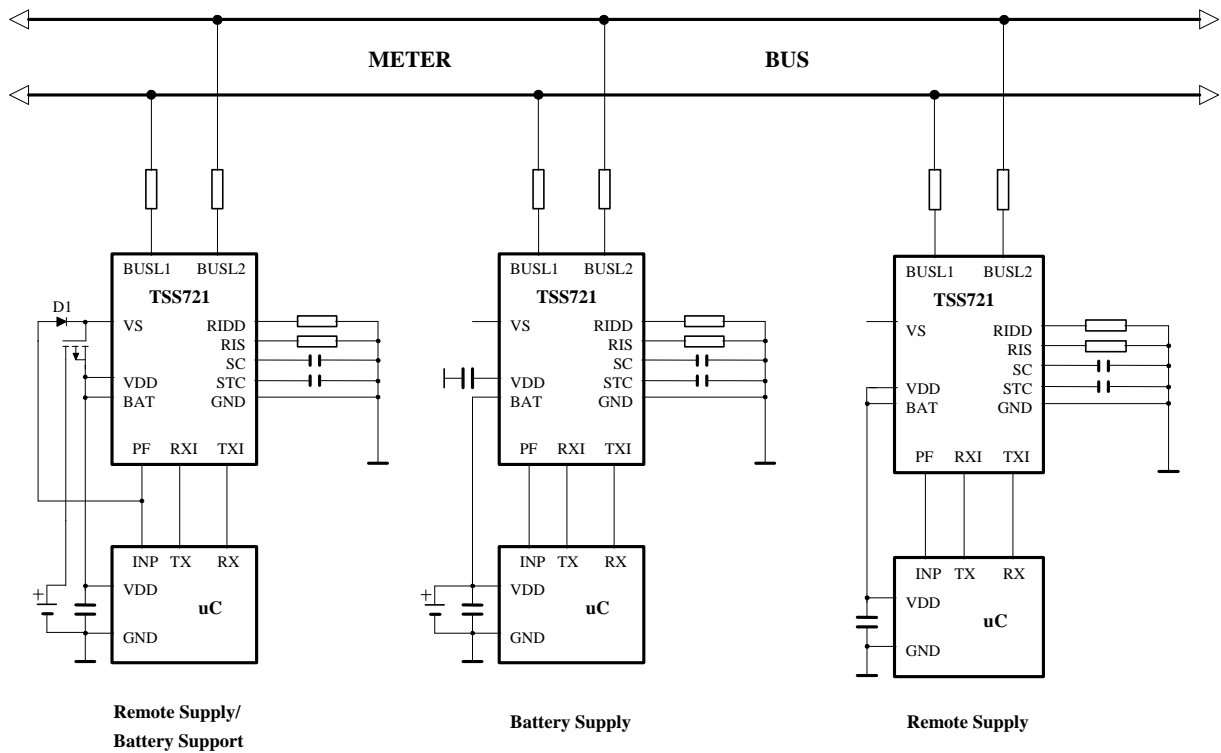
METER BUS

BUSL1 BUSL2
TSS721
D1
VS
VDD
BAT
RIDD
RIS
SC
STC
GND
PF RXI TXI
INP TX RX
VDD
uC
GND
+

BUSL1 BUSL2
TSS721
VS
VDD
BAT
RIDD
RIS
SC
STC
GND
PF RXI TXI
INP TX RX
VDD
uC
GND
+

BUSL1 BUSL2
TSS721
VS
VDD
BAT
RIDD
RIS
SC
STC
GND
PF RXI TXI
INP TX RX
VDD
uC
GND

Remote Supply/
Battery Support

Battery Supply

Remote Supply